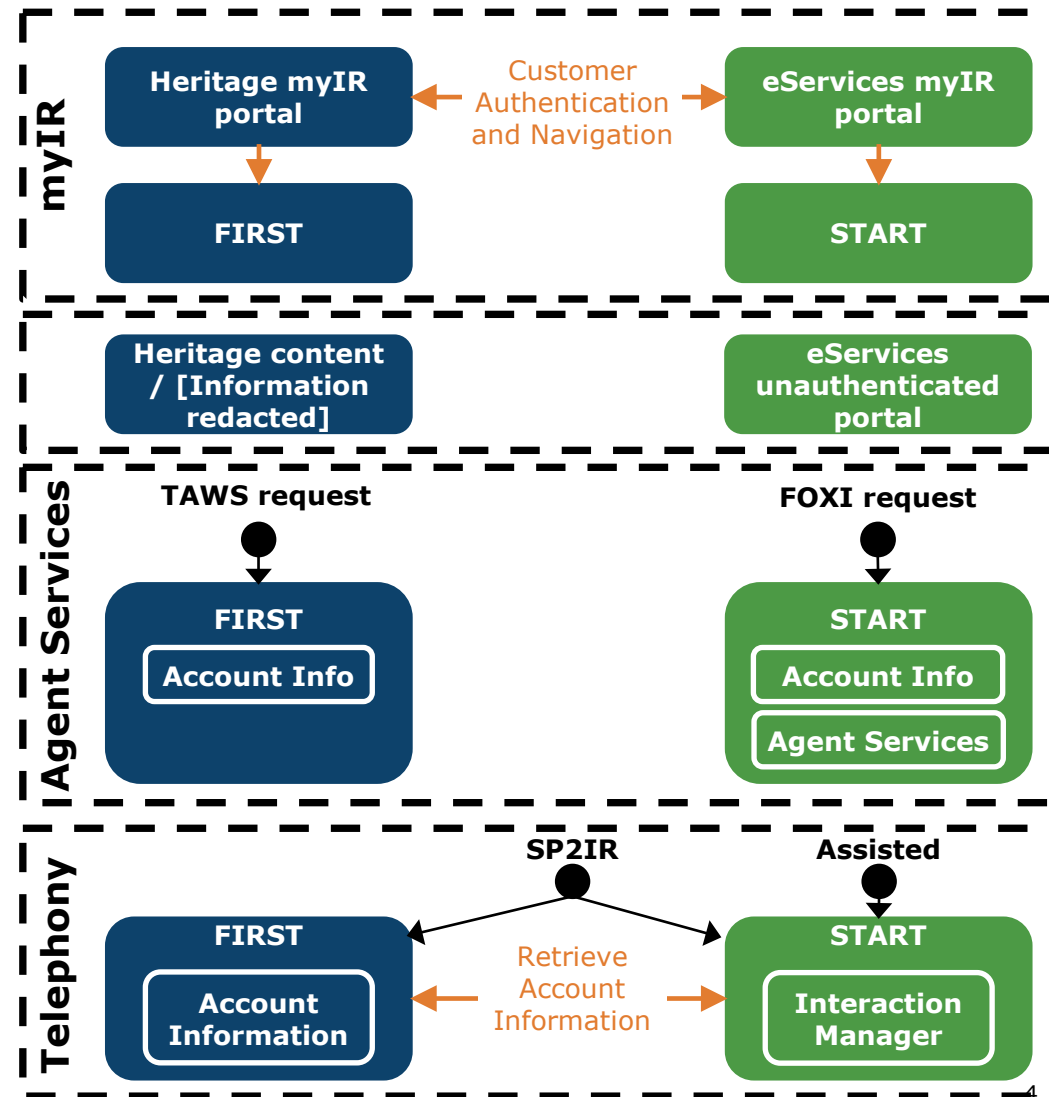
myIR

Heritage myIR portal

Customer Authentication and Navigation

eServices myIR portal

FIRST

START

Heritage content / [Information redacted]

eServices unauthenticated portal

Agent Services

TAWS request

FOXI request

FIRST

Account Info

START

Account Info

Agent Services

Telephony

SP2IR

Assisted

FIRST

Account Information

Retrieve Account Information

START

Interaction Manager

4